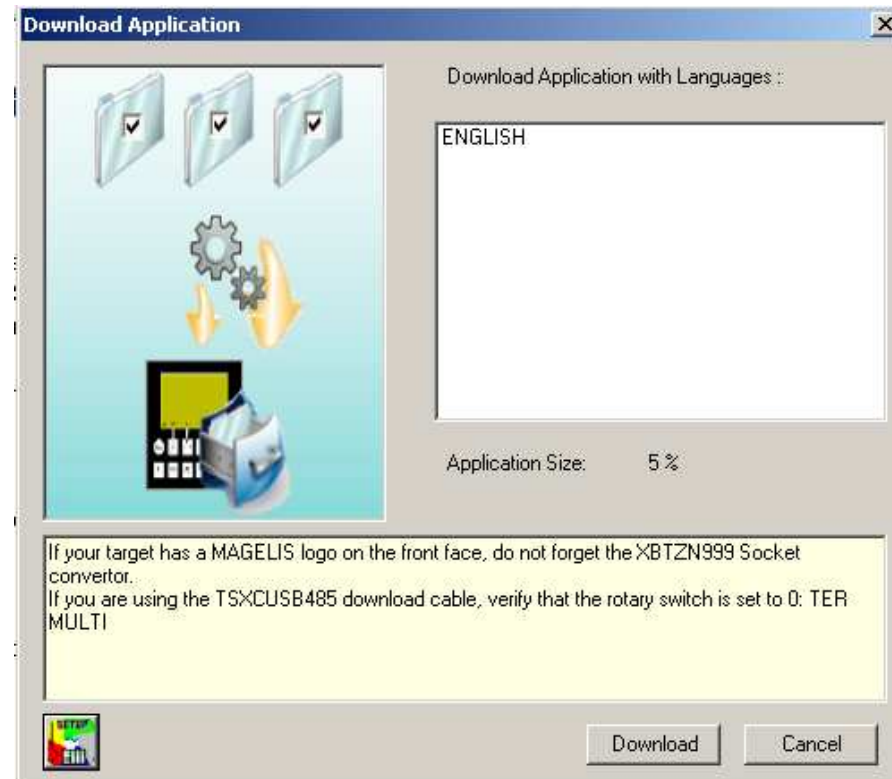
Download Application

Download Application with Languages :

ENGLISH

Application Size: 5 %

If your target has a MAGELIS logo on the front face, do not forget the XBTZN999 Socket convertor.
If you are using the TSXCUSB485 download cable, verify that the rotary switch is set to 0: TER MULTI

Download

Cancel